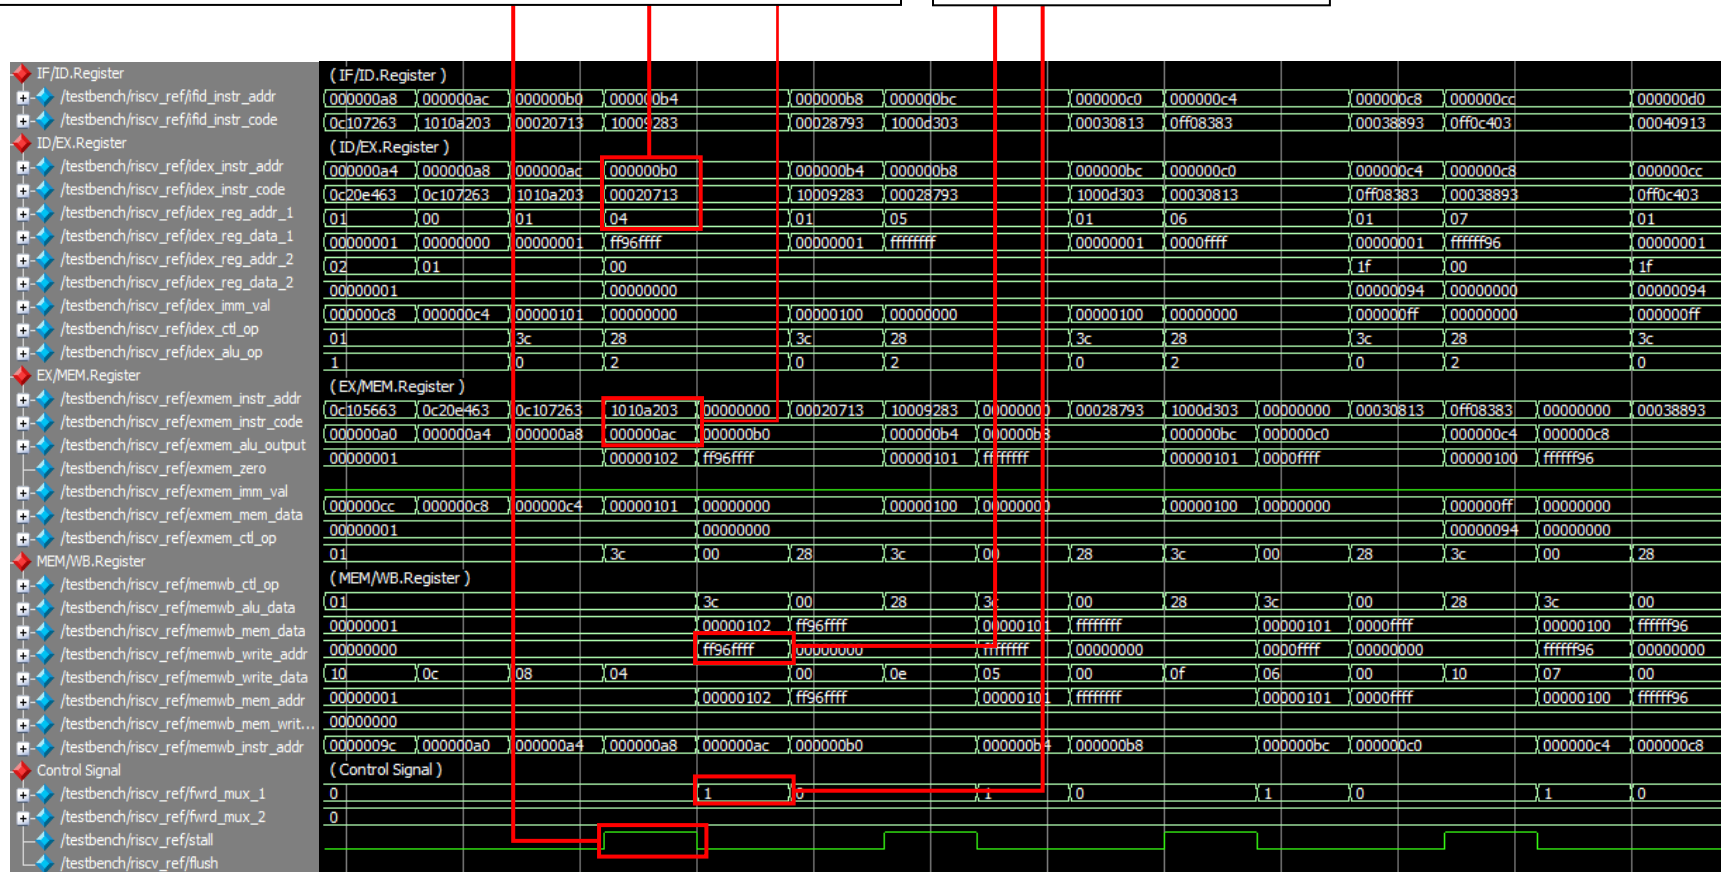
IF/ID.Register
/testbench/riscv_ref/ifid_instr_addr
/testbench/riscv_ref/ifid_instr_code
ID/EX.Register
/testbench/riscv_ref/idex_instr_addr
/testbench/riscv_ref/idex_instr_code
/testbench/riscv_ref/idex_reg_addr_1
/testbench/riscv_ref/idex_reg_data_1
/testbench/riscv_ref/idex_reg_addr_2
/testbench/riscv_ref/idex_reg_data_2
/testbench/riscv_ref/idex_imm_val
/testbench/riscv_ref/idex_ctl_op
/testbench/riscv_ref/idex_alu_op
EX/MEM.Register
/testbench/riscv_ref/exmem_instr_addr
/testbench/riscv_ref/exmem_instr_code
/testbench/riscv_ref/exmem_alu_output
/testbench/riscv_ref/exmem_zero
/testbench/riscv_ref/exmem_imm_val
/testbench/riscv_ref/exmem_mem_data
/testbench/riscv_ref/exmem_ctl_op
MEM/WB.Register
/testbench/riscv_ref/memwb_ctl_op
/testbench/riscv_ref/memwb_alu_data
/testbench/riscv_ref/memwb_mem_data
/testbench/riscv_ref/memwb_write_addr
/testbench/riscv_ref/memwb_write_data
/testbench/riscv_ref/memwb_mem_addr
/testbench/riscv_ref/memwb_mem_writ...
/testbench/riscv_ref/memwb_instr_addr
Control Signal
/testbench/riscv_ref/fwd_mux_1
/testbench/riscv_ref/fwd_mux_2
/testbench/riscv_ref/stall
/testbench/riscv_ref/flush

(IF/ID.Register)
000000a8 000000ac 000000b0 000000b4 000000b8 000000bc 000000c0 000000c4 000000c8 000000cc 000000d0
0c107263 1010a203 00020713 10009283 00028793 1000d303 00030813 0ff08383 00038893 0ff0c403 00040913
(ID/EX.Register)
000000a4 000000a8 000000ac 000000b0 000000b4 000000b8 000000bc 000000c0 000000c4 000000c8 000000cc
0c20e463 0c107263 1010a203 00020713 10009283 00028793 1000d303 00030813 0ff08383 00038893 0ff0c403
01 00 01 04 01 05 01 06 01 07 01
00000001 00000000 00000001 ff96ffff 00000001 ffffffff 00000001 0000ffff 00000001 ffffff96 00000001
02 01 00 1f 00 1f
00000001 00000000 00000094 00000000 00000094
000000c8 000000c4 00000101 00000000 00000100 00000000 00000100 00000000 000000ff 00000000 000000ff
01 3c 28 3c 28 3c 28 3c 28 3c
1 0 2 0 2 0 2 0 2 0
(EX/MEM.Register)
0c105663 0c20e463 0c107263 1010a203 00000000 00020713 10009283 00000000 00028793 1000d303 00000000 00030813 0ff08383 00000000 00038893
000000a0 000000a4 000000a8 000000ac 000000b0 000000b4 000000b8 000000bc 000000c0 000000c4 000000c8
00000001 00000102 ff96ffff 00000101 ffffffff 00000101 0000ffff 00000100 ffffff96
000000cc 000000c8 000000c4 00000101 00000000 00000100 00000000 00000100 00000000 000000ff 00000000
00000001 00000000 00000094 00000000
01 3c 00 28 3c 00 28 3c 00 28 3c 00 28
(MEM/WB.Register)
01 3c 00 28 3c 00 28 3c 00 28 3c 00
00000001 00000102 ff96ffff 00000101 ffffffff 00000101 0000ffff 00000100 ffffff96
00000000 ff96ffff 00000000 ffffffff 00000000 0000ffff 00000000 ffffff96 00000000
10 0c 08 04 00 0e 05 00 0f 06 00 10 07 00
00000001 00000102 ff96ffff 00000101 ffffffff 00000101 0000ffff 00000100 ffffff96
00000000
0000009c 000000a0 000000a4 000000a8 000000ac 000000b0 000000b4 000000b8 000000bc 000000c0 000000c4 000000c8
(Control Signal)
0 1 0 1 0 1 0 1 0
0